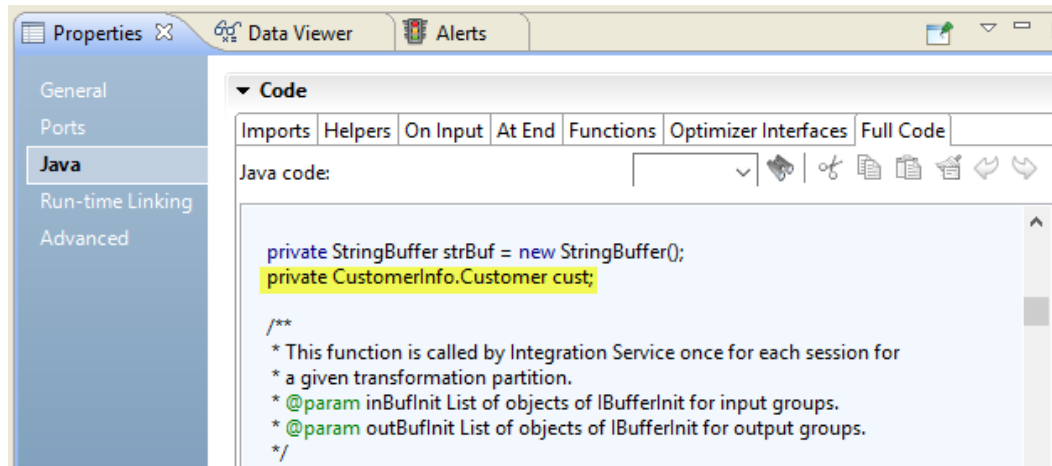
Properties ☒ Data Viewer Alerts

General
Ports
Java
Run-time Linking
Advanced

▾ Code

| Imports | Helpers | On Input | At End | Functions | Optimizer Interfaces | Full Code |
|---|---|---|---|---|---|---|

Java code:

private StringBuffer strBuf = new StringBuffer();
private CustomerInfo.Customer cust;

/**
* This function is called by Integration Service once for each session for
* a given transformation partition.
* @param inBufInit List of objects of IBufferInit for input groups.
* @param outBufInit List of objects of IBufferInit for output groups.
*/